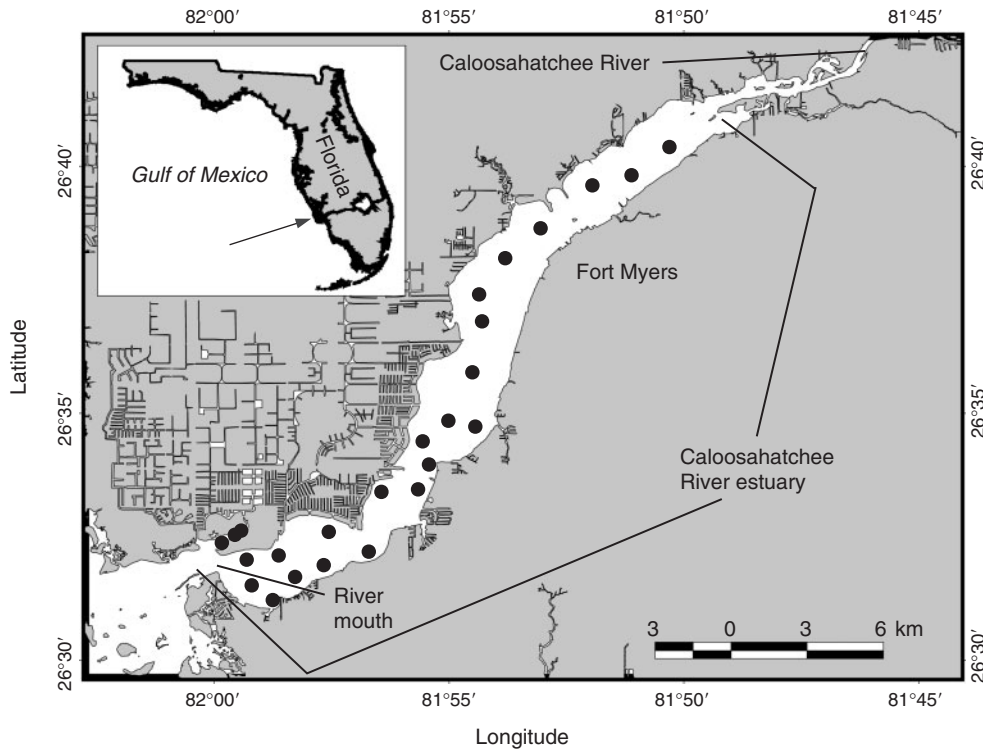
82°00′ 81°55′ 81°50′ 81°45′

Caloosahatchee River

Gulf of Mexico

Florida

26°40′

26°40′

Fort Myers

Latitude

26°35′

26°35′

Caloosahatchee River estuary

River mouth

3 0 3 6 km

26°30′

26°30′

82°00′ 81°55′ 81°50′ 81°45′

Longitude